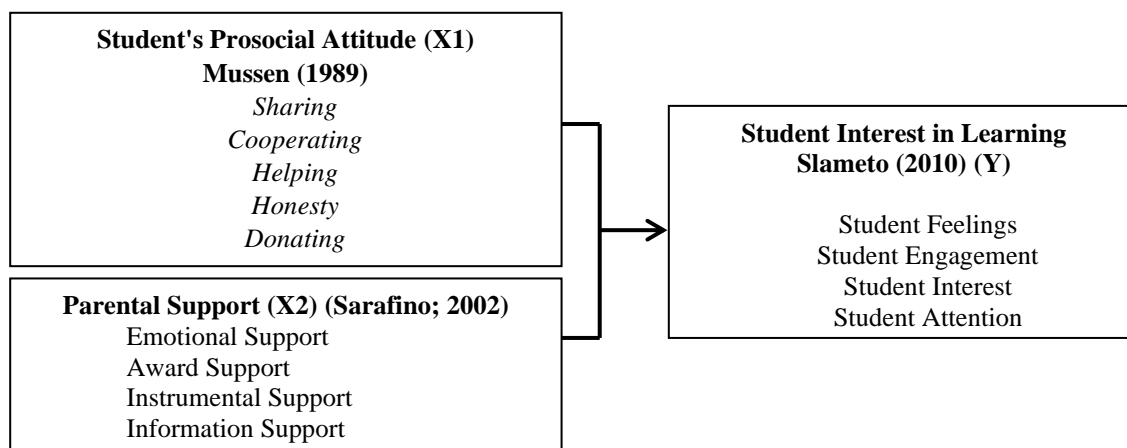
**Student's Prosocial Attitude (X1)**
**Mussen (1989)**
*Sharing*
*Cooperating*
*Helping*
*Honesty*
*Donating*

**Parental Support (X2) (Sarafino; 2002)**
Emotional Support
Award Support
Instrumental Support
Information Support

**Student Interest in Learning**
**Slameto (2010) (Y)**

Student Feelings
Student Engagement
Student Interest
Student Attention